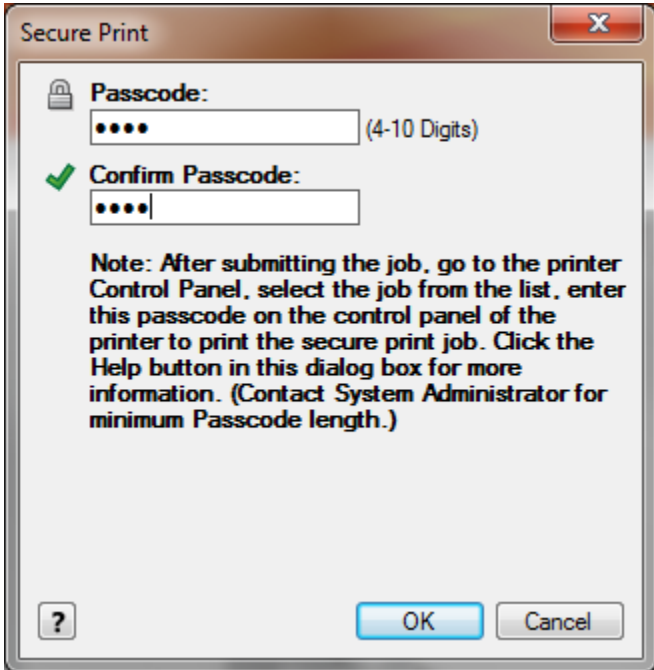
Secure Print

X

Passcode:

••••

(4-10 Digits)

Confirm Passcode:

••••

Note: After submitting the job, go to the printer Control Panel, select the job from the list, enter this passcode on the control panel of the printer to print the secure print job. Click the Help button in this dialog box for more information. (Contact System Administrator for minimum Passcode length.)

?

OK

Cancel